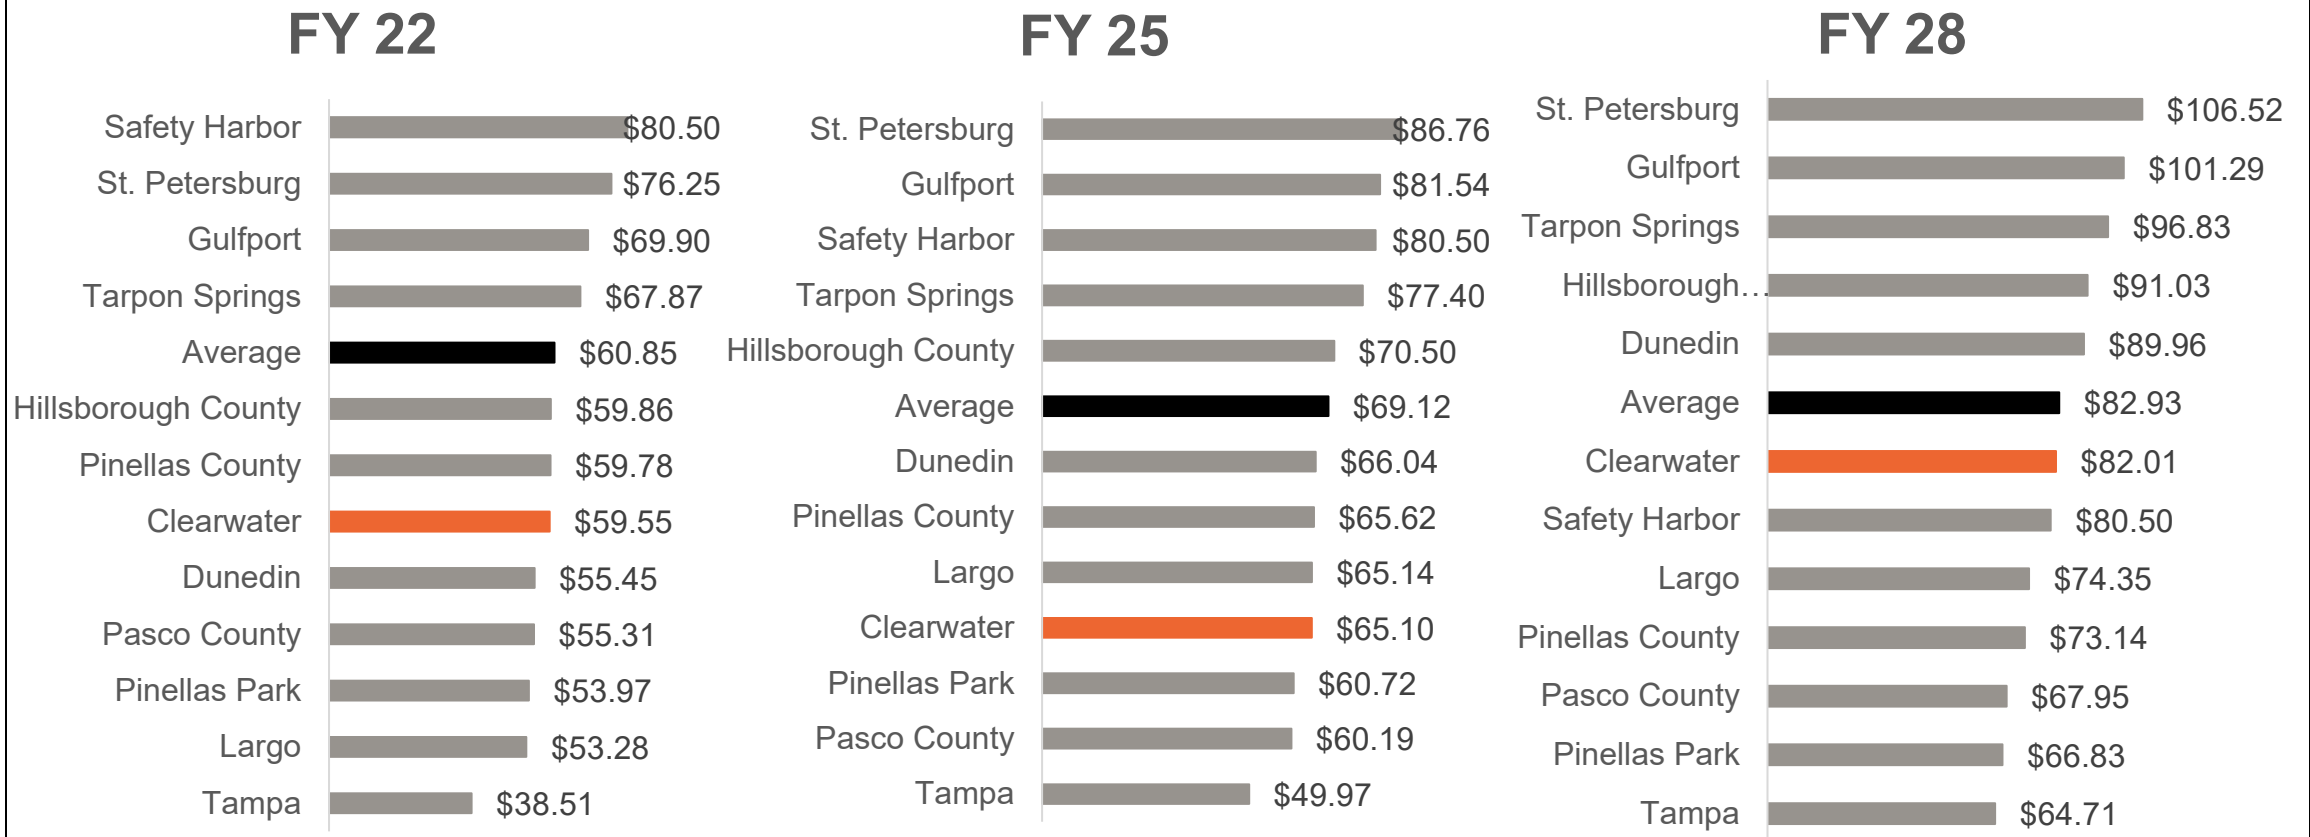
FY 22

| | |
|---|---|
| Safety Harbor | $80.50 |
| St. Petersburg | $76.25 |
| Gulfport | $69.90 |
| Tarpon Springs | $67.87 |
| Average | $60.85 |
| Hillsborough County | $59.86 |
| Pinellas County | $59.78 |
| Clearwater | $59.55 |
| Dunedin | $55.45 |
| Pasco County | $55.31 |
| Pinellas Park | $53.97 |
| Largo | $53.28 |
| Tampa | $38.51 |

FY 25

| | |
|---|---|
| St. Petersburg | $86.76 |
| Gulfport | $81.54 |
| Safety Harbor | $80.50 |
| Tarpon Springs | $77.40 |
| Hillsborough County | $70.50 |
| Average | $69.12 |
| Dunedin | $66.04 |
| Pinellas County | $65.62 |
| Largo | $65.14 |
| Clearwater | $65.10 |
| Pinellas Park | $60.72 |
| Pasco County | $60.19 |
| Tampa | $49.97 |

FY 28

| | |
|---|---|
| St. Petersburg | $106.52 |
| Gulfport | $101.29 |
| Tarpon Springs | $96.83 |
| Hillsborough… | $91.03 |
| Dunedin | $89.96 |
| Average | $82.93 |
| Clearwater | $82.01 |
| Safety Harbor | $80.50 |
| Largo | $74.35 |
| Pinellas County | $73.14 |
| Pasco County | $67.95 |
| Pinellas Park | $66.83 |
| Tampa | $64.71 |